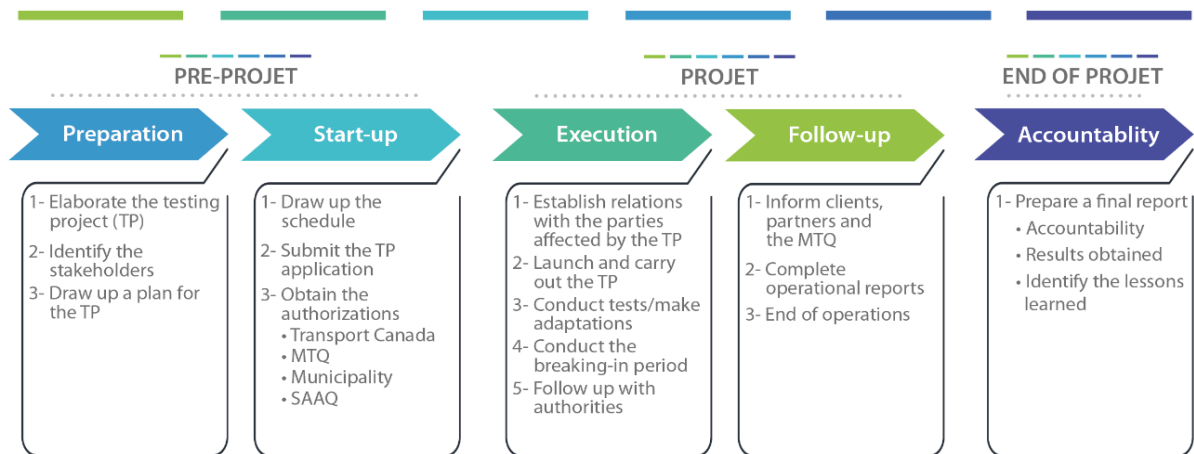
PRE-PROJET

PROJET

END OF PROJET

Preparation

Start-up

Execution

Follow-up

Accountablity

1- Elaborate the testing project (TP)
2- Identify the stakeholders
3- Draw up a plan for the TP

1- Draw up the schedule
2- Submit the TP application
3- Obtain the authorizations
• Transport Canada
• MTQ
• Municipality
• SAAQ

1- Establish relations with the parties affected by the TP
2- Launch and carry out the TP
3- Conduct tests/make adaptations
4- Conduct the breaking-in period
5- Follow up with authorities

1- Inform clients, partners and the MTQ
2- Complete operational reports
3- End of operations

1- Prepare a final report
• Accountability
• Results obtained
• Identify the lessons learned